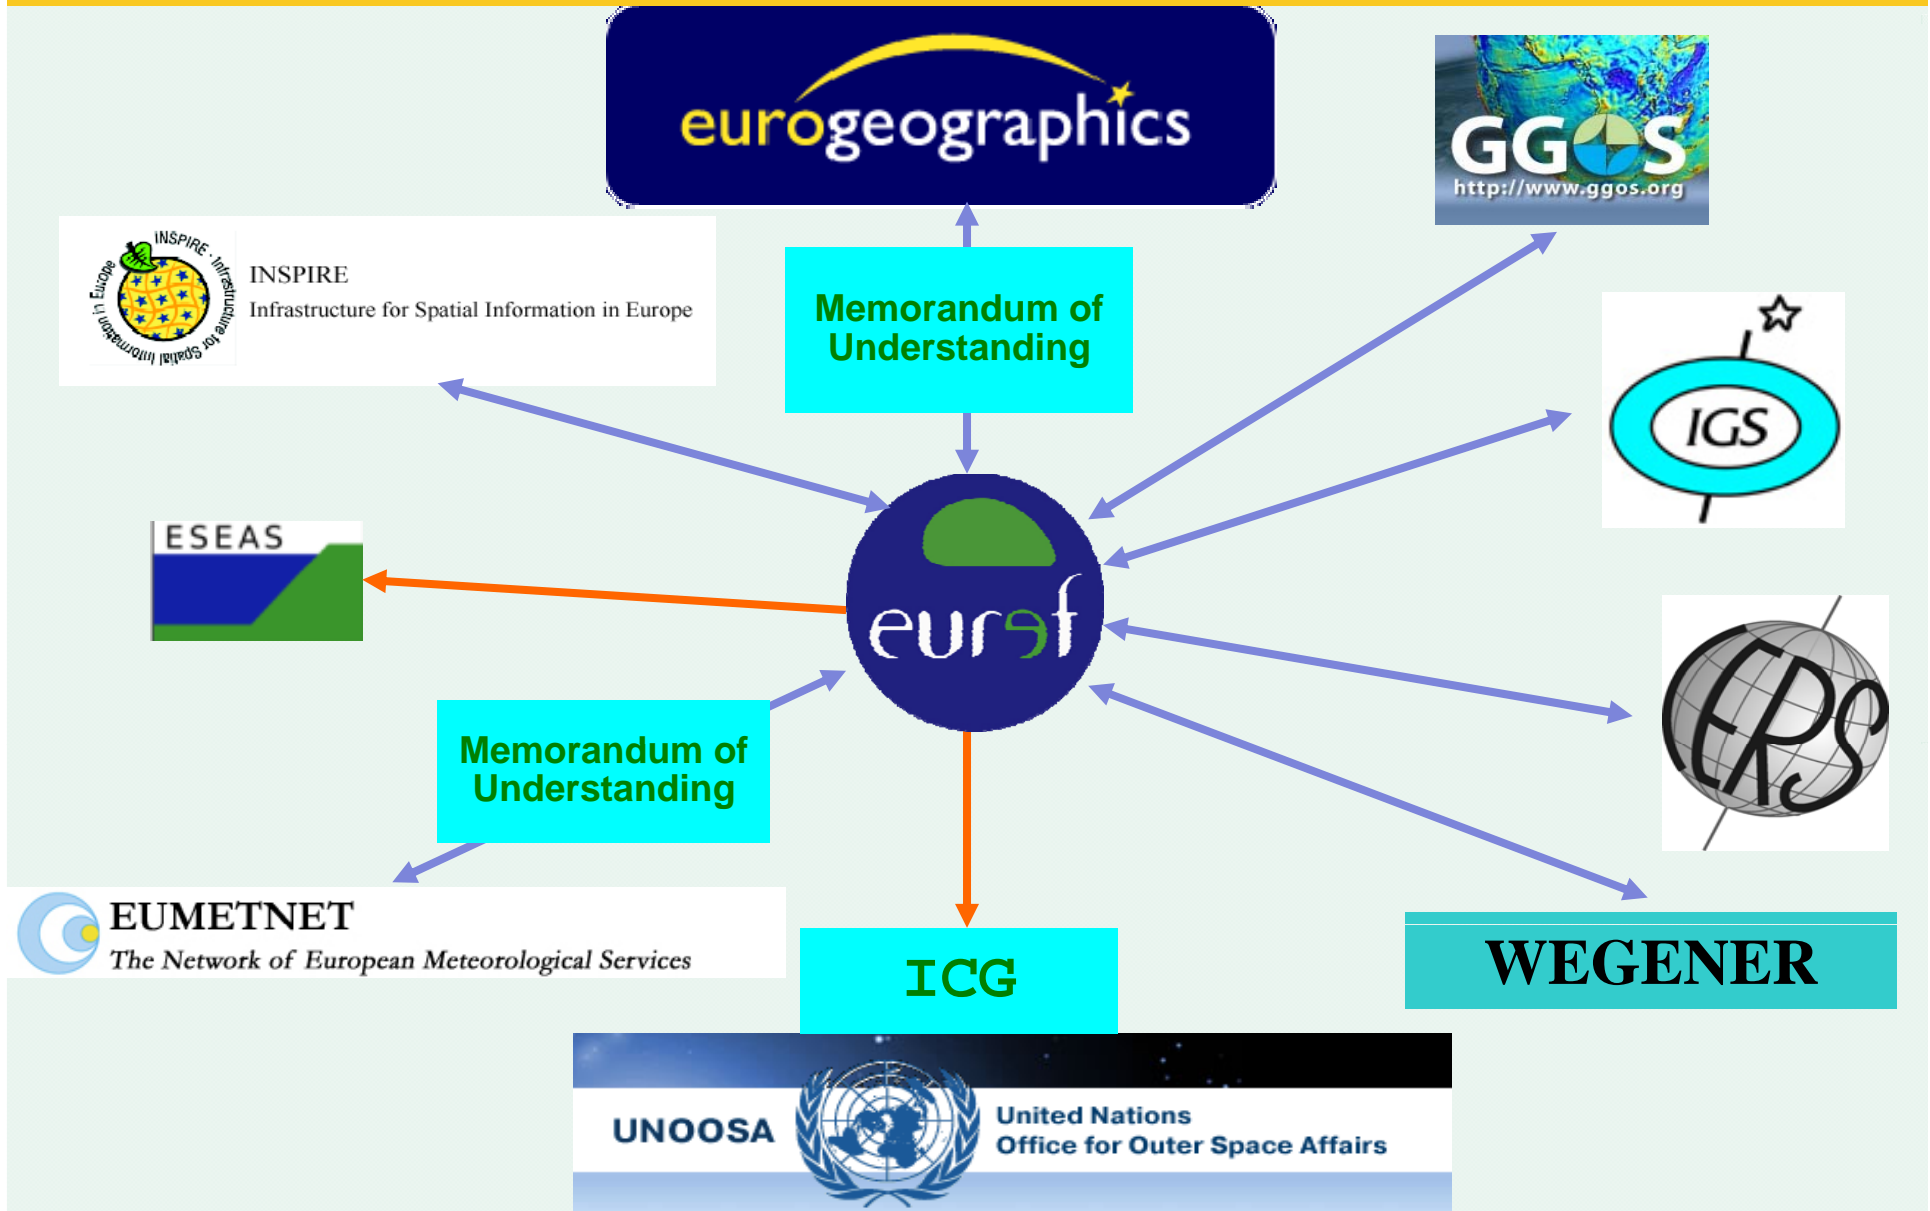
eurogeographics

GGOS
http://www.ggos.org

INSPIRE · Infrastructure for Spatial Information in Europe

INSPIRE
Infrastructure for Spatial Information in Europe

Memorandum of Understanding

IGS

ESEAS

euref

IERS

Memorandum of Understanding

EUMETNET
The Network of European Meteorological Services

ICG

WEGENER

UNOOSA
United Nations
Office for Outer Space Affairs